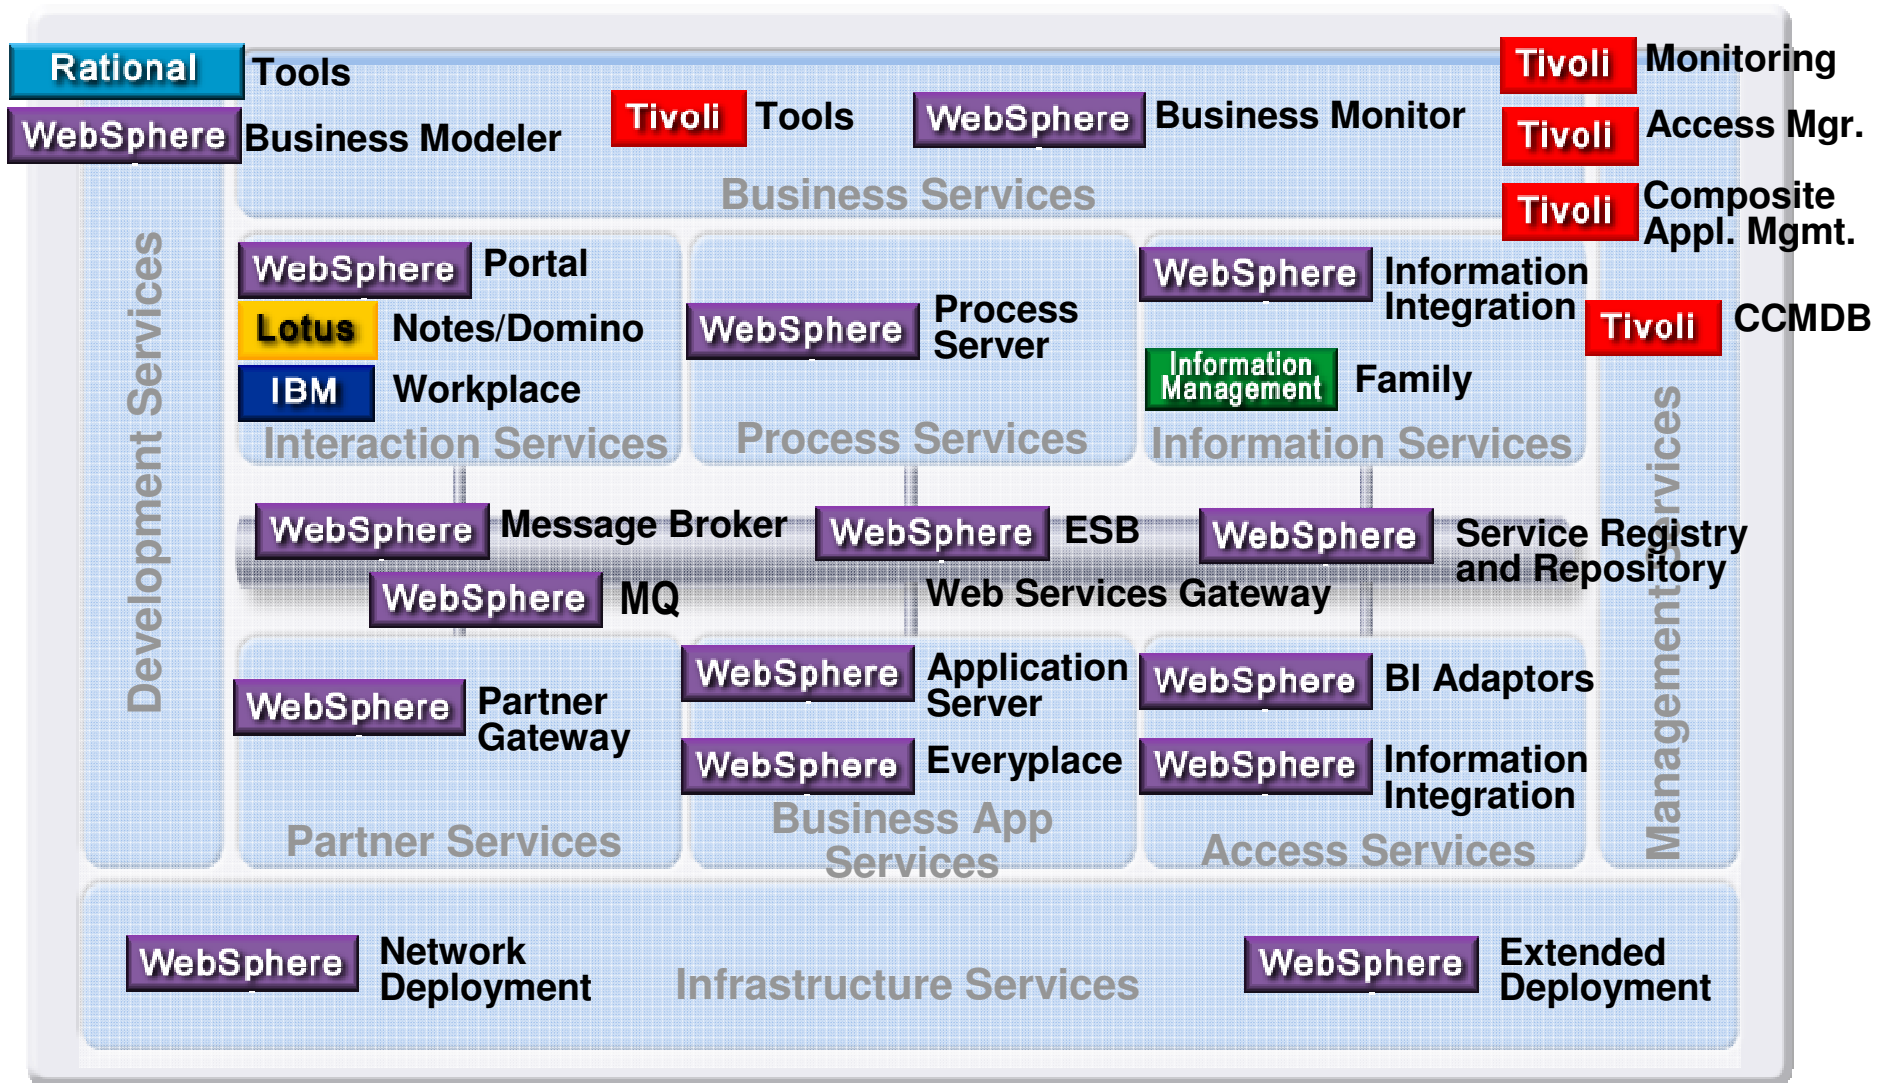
Rational Tools

WebSphere Business Modeler

Tivoli Tools

WebSphere Business Monitor

Tivoli Monitoring

Tivoli Access Mgr.

Tivoli Composite Appl. Mgmt.

Business Services

Development Services

WebSphere Portal

Lotus Notes/Domino

IBM Workplace

Interaction Services

WebSphere Process Server

Process Services

WebSphere Information Integration

Information Management Family

Information Services

Tivoli CCMDB

Management Services

WebSphere Message Broker

WebSphere ESB

WebSphere Service Registry and Repository

WebSphere MQ

Web Services Gateway

WebSphere Partner Gateway

Partner Services

WebSphere Application Server

WebSphere Everyplace

Business App Services

WebSphere BI Adaptors

WebSphere Information Integration

Access Services

WebSphere Network Deployment

Infrastructure Services

WebSphere Extended Deployment